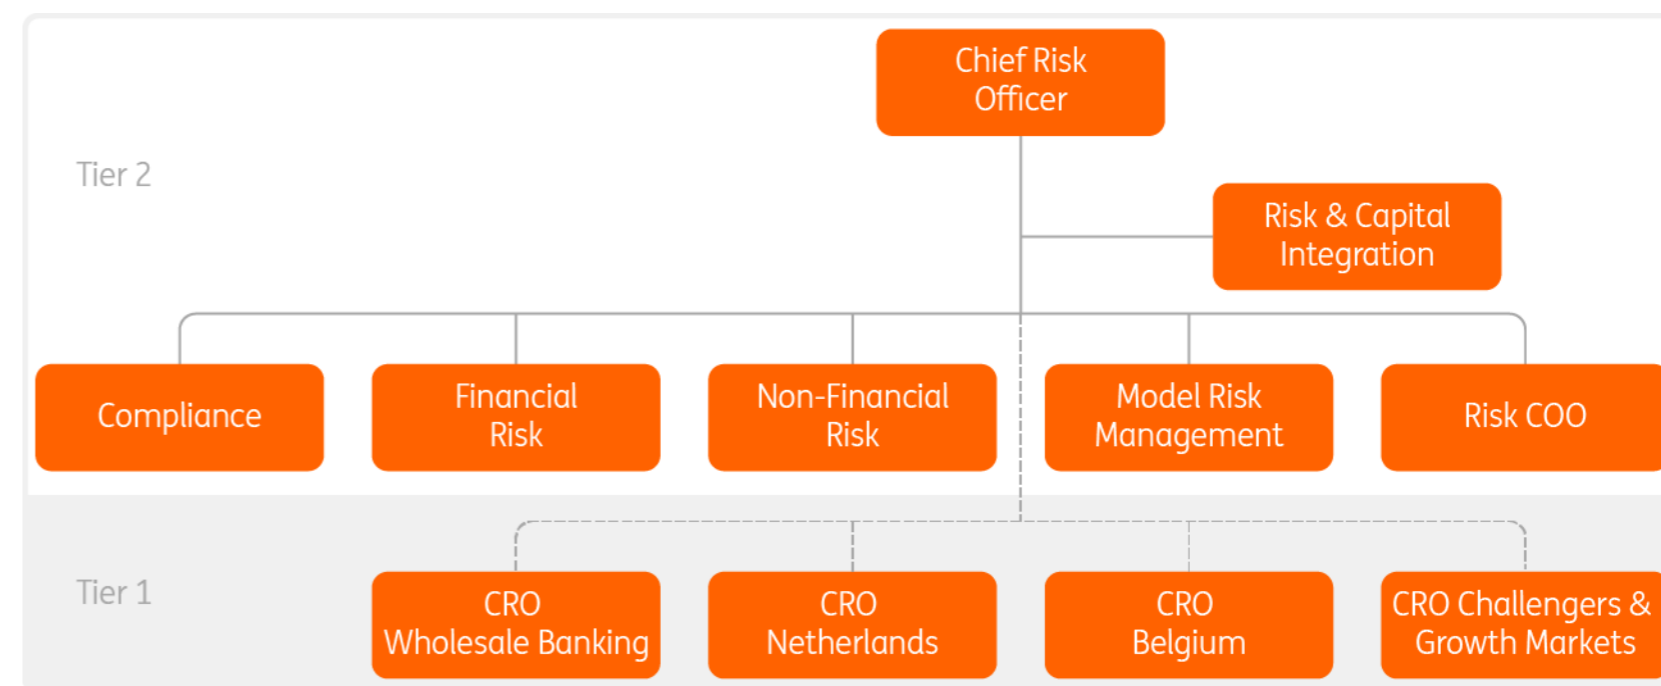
Chief Risk Officer

Tier 2

Risk & Capital Integration

Compliance

Financial Risk

Non-Financial Risk

Model Risk Management

Risk COO

Tier 1

CRO Wholesale Banking

CRO Netherlands

CRO Belgium

CRO Challengers & Growth Markets